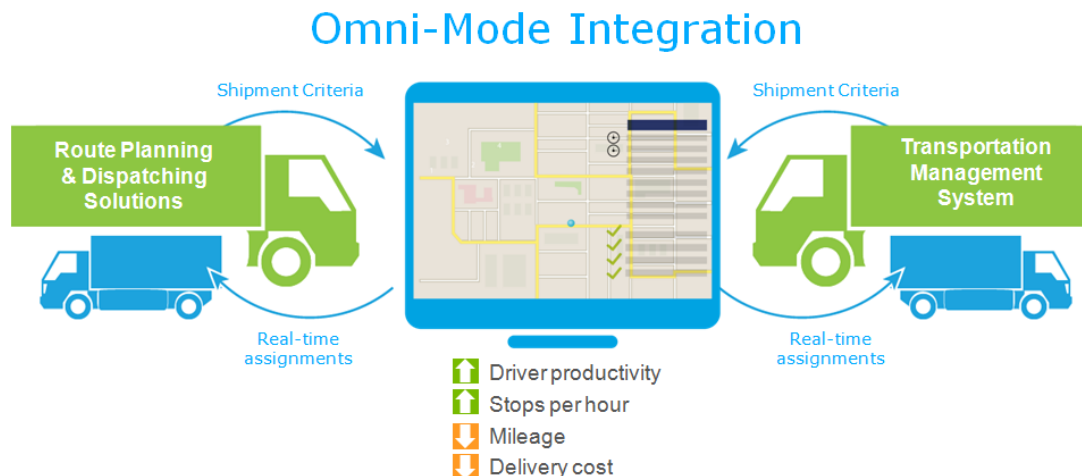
Omni-Mode Integration

Shipment Criteria

Route Planning & Dispatching Solutions

Real-time assignments

Shipment Criteria

Transportation Management System

Real-time assignments

Driver productivity
Stops per hour
Mileage
Delivery cost